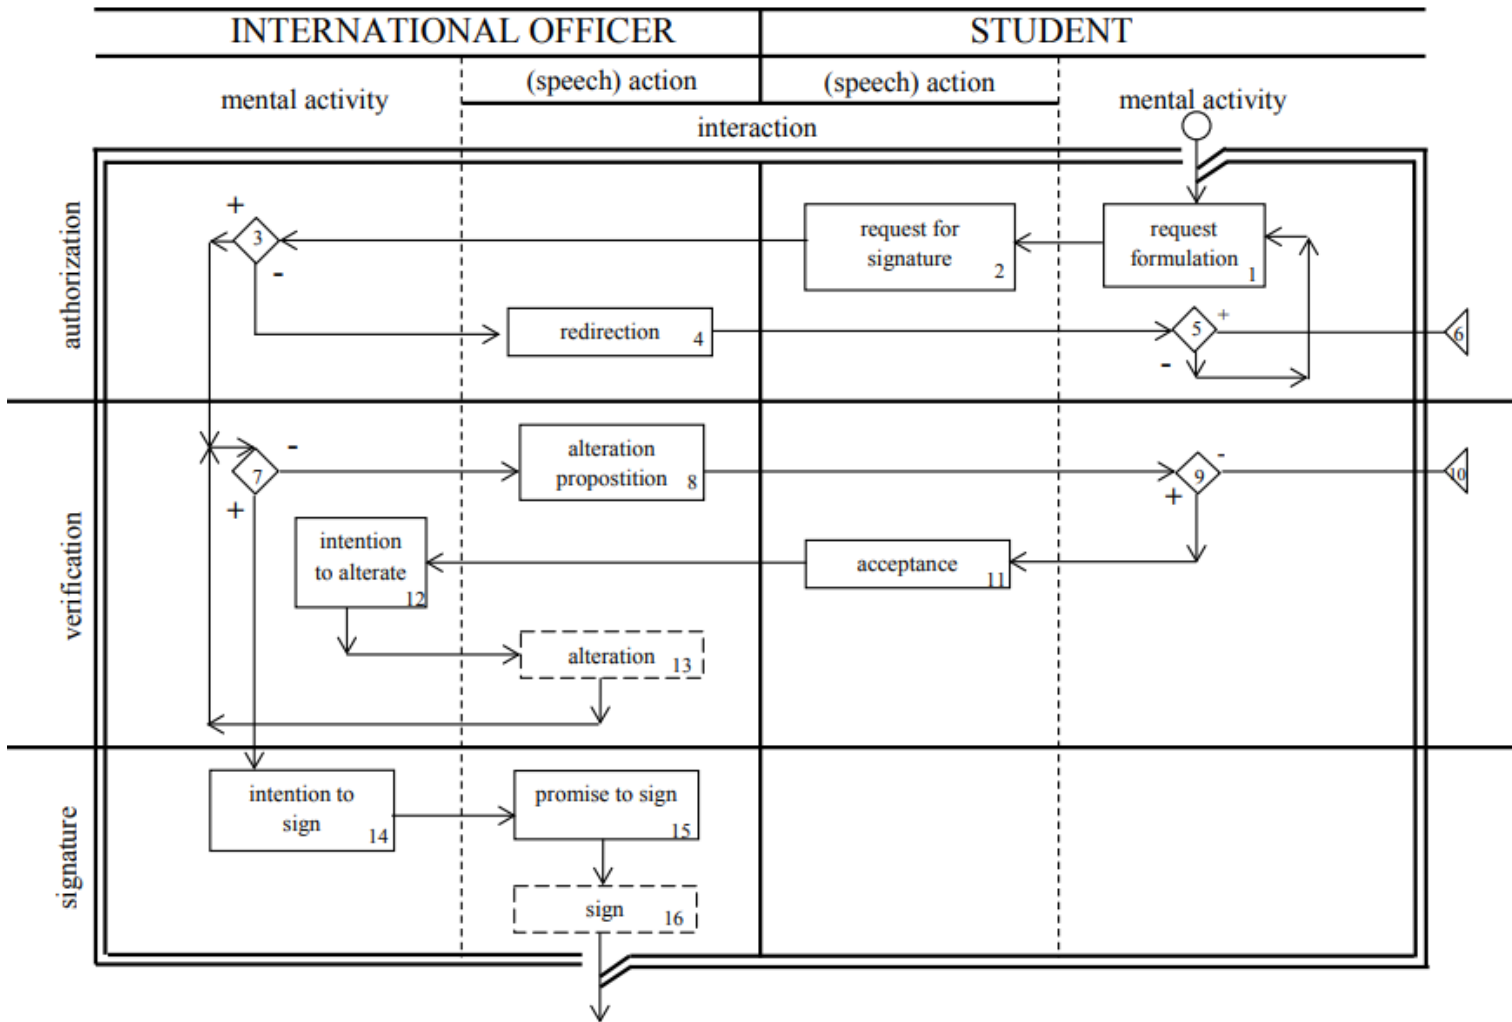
INTERNATIONAL OFFICER

STUDENT

mental activity

(speech) action

(speech) action

mental activity

interaction

authorization

+

3

-

request for signature 2

request formulation 1

redirection 4

5

+

-

6

verification

-

7

+

alteration propostition 8

9

-

+

10

intention to alterate 12

acceptance 11

alteration 13

signature

intention to sign 14

promise to sign 15

sign 16